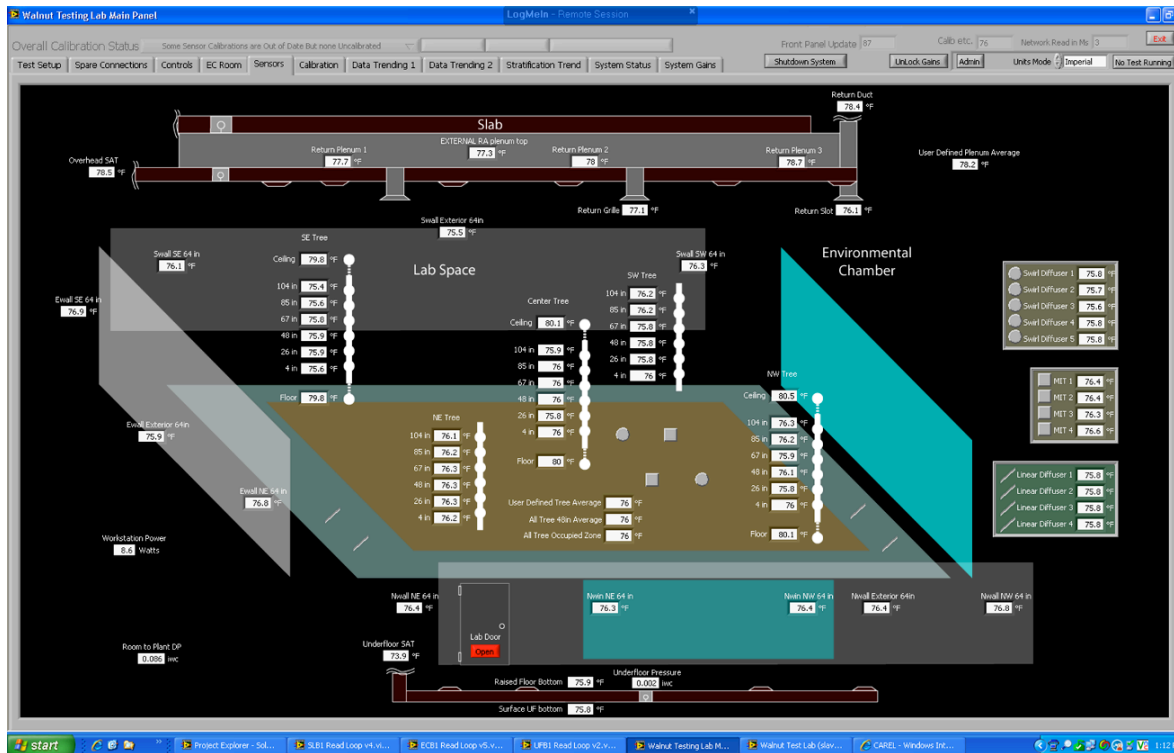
Walnut Testing Lab Main Panel
LogMeIn - Remote Session

Overall Calibration Status Some Sensor Calibrations are Out of Date But none Uncalibrated
Front Panel Update 87 Calib etc. 76 Network Read in Ms 3 Exit

Test Setup | Spare Connections | Controls | EC Room | Sensors | Calibration | Data Trending 1 | Data Trending 2 | Stratification Trend | System Status | System Gains
Shutdown System UnLock Gains Admin Units Mode Imperial No Test Running

Return Duct 78.4 °F
Slab
EXTERNAL RA plenum top 77.3 °F
Return Plenum 1 77.7 °F
Return Plenum 2 78 °F
Return Plenum 3 78.7 °F
User Defined Plenum Average 78.2 °F
Overhead SAT 78.5 °F
Return Grille 77.1 °F
Return Slot 76.1 °F
Swall Exterior 64in 75.5 °F

SE Tree
Swall SE 64 in 76.1 °F
Lab Space
Environmental Chamber
Swall SW 64 in 76.3 °F
Ewall SE 64 in 76.9 °F
Ceiling 79.8 °F
104 in 75.4 °F
85 in 75.6 °F
67 in 75.8 °F
48 in 75.9 °F
26 in 75.9 °F
4 in 75.6 °F
Floor 79.8 °F

Center Tree
Ceiling 80.1 °F
104 in 75.9 °F
85 in 76 °F
67 in 76 °F
48 in 76 °F
26 in 75.8 °F
4 in 76 °F
Floor 80 °F

SW Tree
104 in 76.2 °F
85 in 76.2 °F
67 in 75.8 °F
48 in 75.8 °F
26 in 75.8 °F
4 in 76 °F

NW Tree
Ceiling 80.5 °F
104 in 76.3 °F
85 in 76.2 °F
67 in 75.9 °F
48 in 76.1 °F
26 in 75.8 °F
4 in 76 °F
Floor 80.1 °F

NE Tree
104 in 76.1 °F
85 in 76.2 °F
67 in 76.3 °F
48 in 76.3 °F
26 in 76.3 °F
4 in 76.2 °F

Swirl Diffuser 1 75.8 °F
Swirl Diffuser 2 75.7 °F
Swirl Diffuser 3 75.6 °F
Swirl Diffuser 4 75.8 °F
Swirl Diffuser 5 75.8 °F

MIT 1 76.4 °F
MIT 2 76.4 °F
MIT 3 76.3 °F
MIT 4 76.6 °F

Linear Diffuser 1 75.8 °F
Linear Diffuser 2 75.8 °F
Linear Diffuser 3 75.8 °F
Linear Diffuser 4 75.8 °F

Ewall Exterior 64in 75.9 °F
Ewall NE 64 in 76.8 °F
User Defined Tree Average 76 °F
All Tree 48in Average 76 °F
All Tree Occupied Zone 76 °F
Workstation Power 8.6 Watts

Nwall NE 64 in 76.4 °F
Lab Door Open
Nwin NE 64 in 76.3 °F
Nwin NW 64 in 76.4 °F
Nwall Exterior 64in 76.4 °F
Nwall NW 64 in 76.8 °F
Room to Plant DP 0.086 iwc
Underfloor SAT 73.9 °F
Underfloor Pressure 0.002 iwc
Raised Floor Bottom 75.9 °F
Surface UF bottom 75.8 °F

start | Project Explorer - Sol... | SLB1 Read Loop v4.vi... | ECB1 Read Loop v5.v... | UFB1 Read Loop v2.v... | Walnut Testing Lab M... | Walnut Test Lab (slav... | CAREL - Windows Int... | 1:12